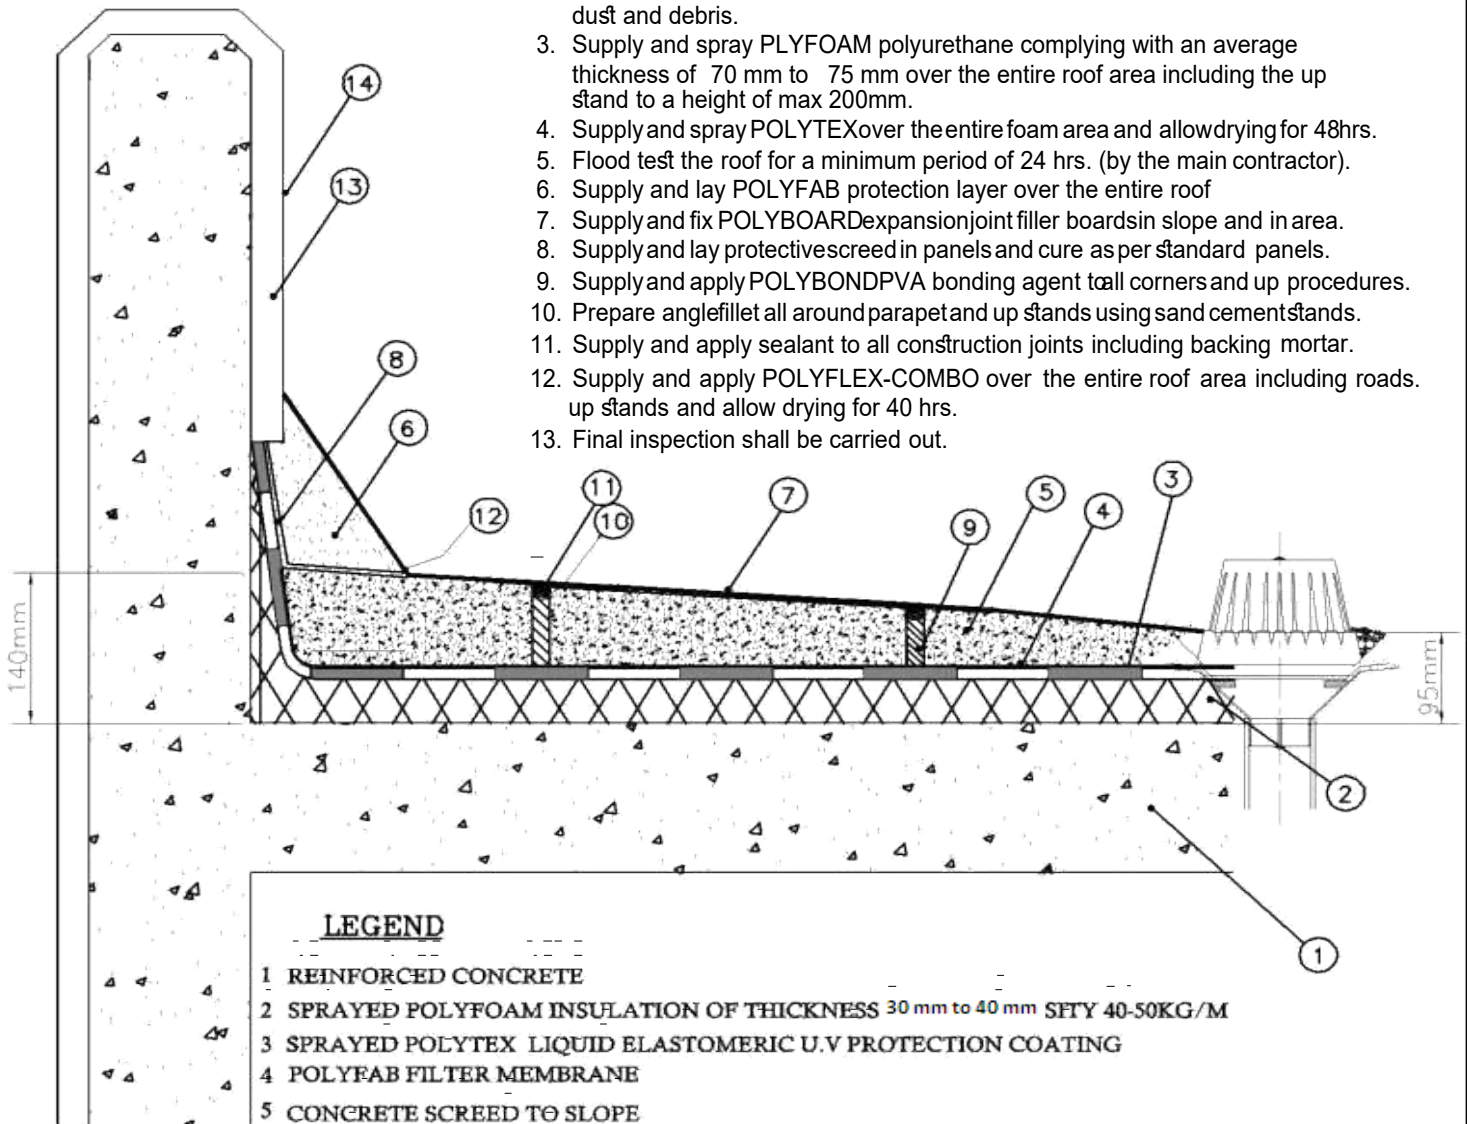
dust and debris.

3. Supply and spray PLYFOAM polyurethane complying with an average thickness of 70 mm to 75 mm over the entire roof area including the up stand to a height of max 200mm.
4. Supply and spray POLYTEXover the entire foam area and allowdrying for 48hrs.
5. Flood test the roof for a minimum period of 24 hrs. (by the main contractor).
6. Supply and lay POLYFAB protection layer over the entire roof
7. Supply and fix POLYBOARDexpansionjoint filler boardsin slope and in area.
8. Supply and lay protectivescreed in panels and cure as per standard panels.
9. Supply and apply POLYBONDPVA bonding agent toall corners and up procedures.
10. Prepare anglefillet all around parapet and up stands using sand cementstands.
11. Supply and apply sealant to all construction joints including backing mortar.
12. Supply and apply POLYFLEX-COMBO over the entire roof area including roads. up stands and allow drying for 40 hrs.
13. Final inspection shall be carried out.

14
13
8
6
12
11
10
7
9
5
4
3
140mm
95mm
2
1

LEGEND
1 REINFORCED CONCRETE
2 SPRAYED POLYFOAM INSULATION OF THICKNESS 30 mm to 40 mm SFTY 40-50KG/M
3 SPRAYED POLYTEX LIQUID ELASTOMERIC U.V PROTECTION COATING
4 POLYFAB FILTER MEMBRANE
5 CONCRETE SCREED TO SLOPE